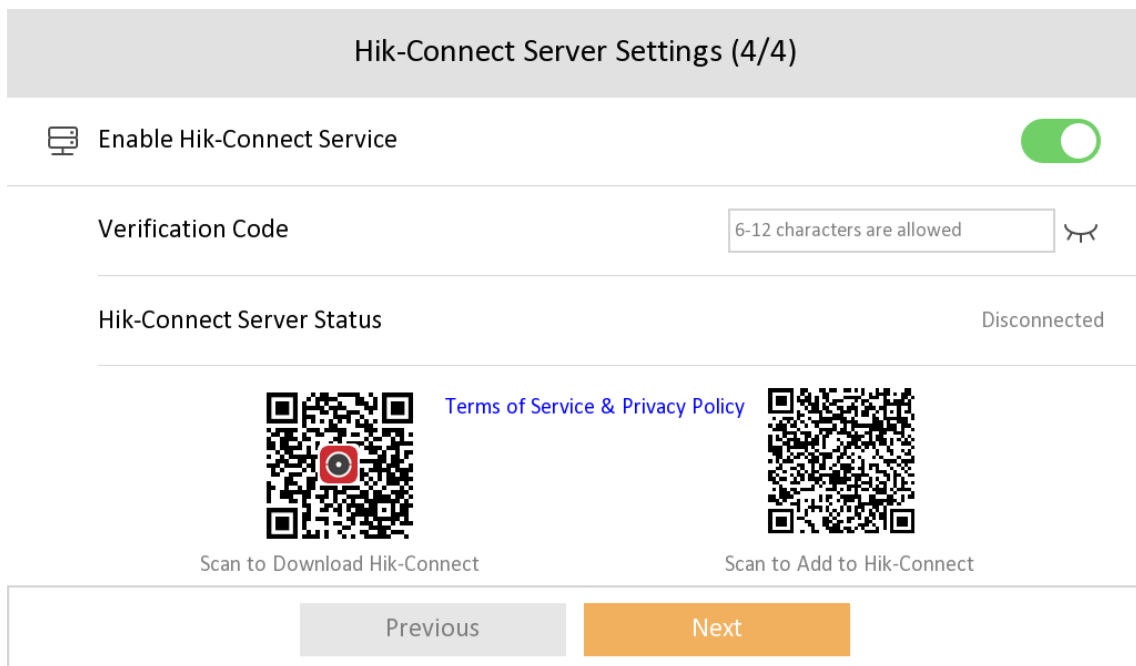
Hik-Connect Server Settings (4/4)

Enable Hik-Connect Service

Verification Code

6-12 characters are allowed

Hik-Connect Server Status

Disconnected

Terms of Service & Privacy Policy

Scan to Download Hik-Connect

Scan to Add to Hik-Connect

Previous

Next